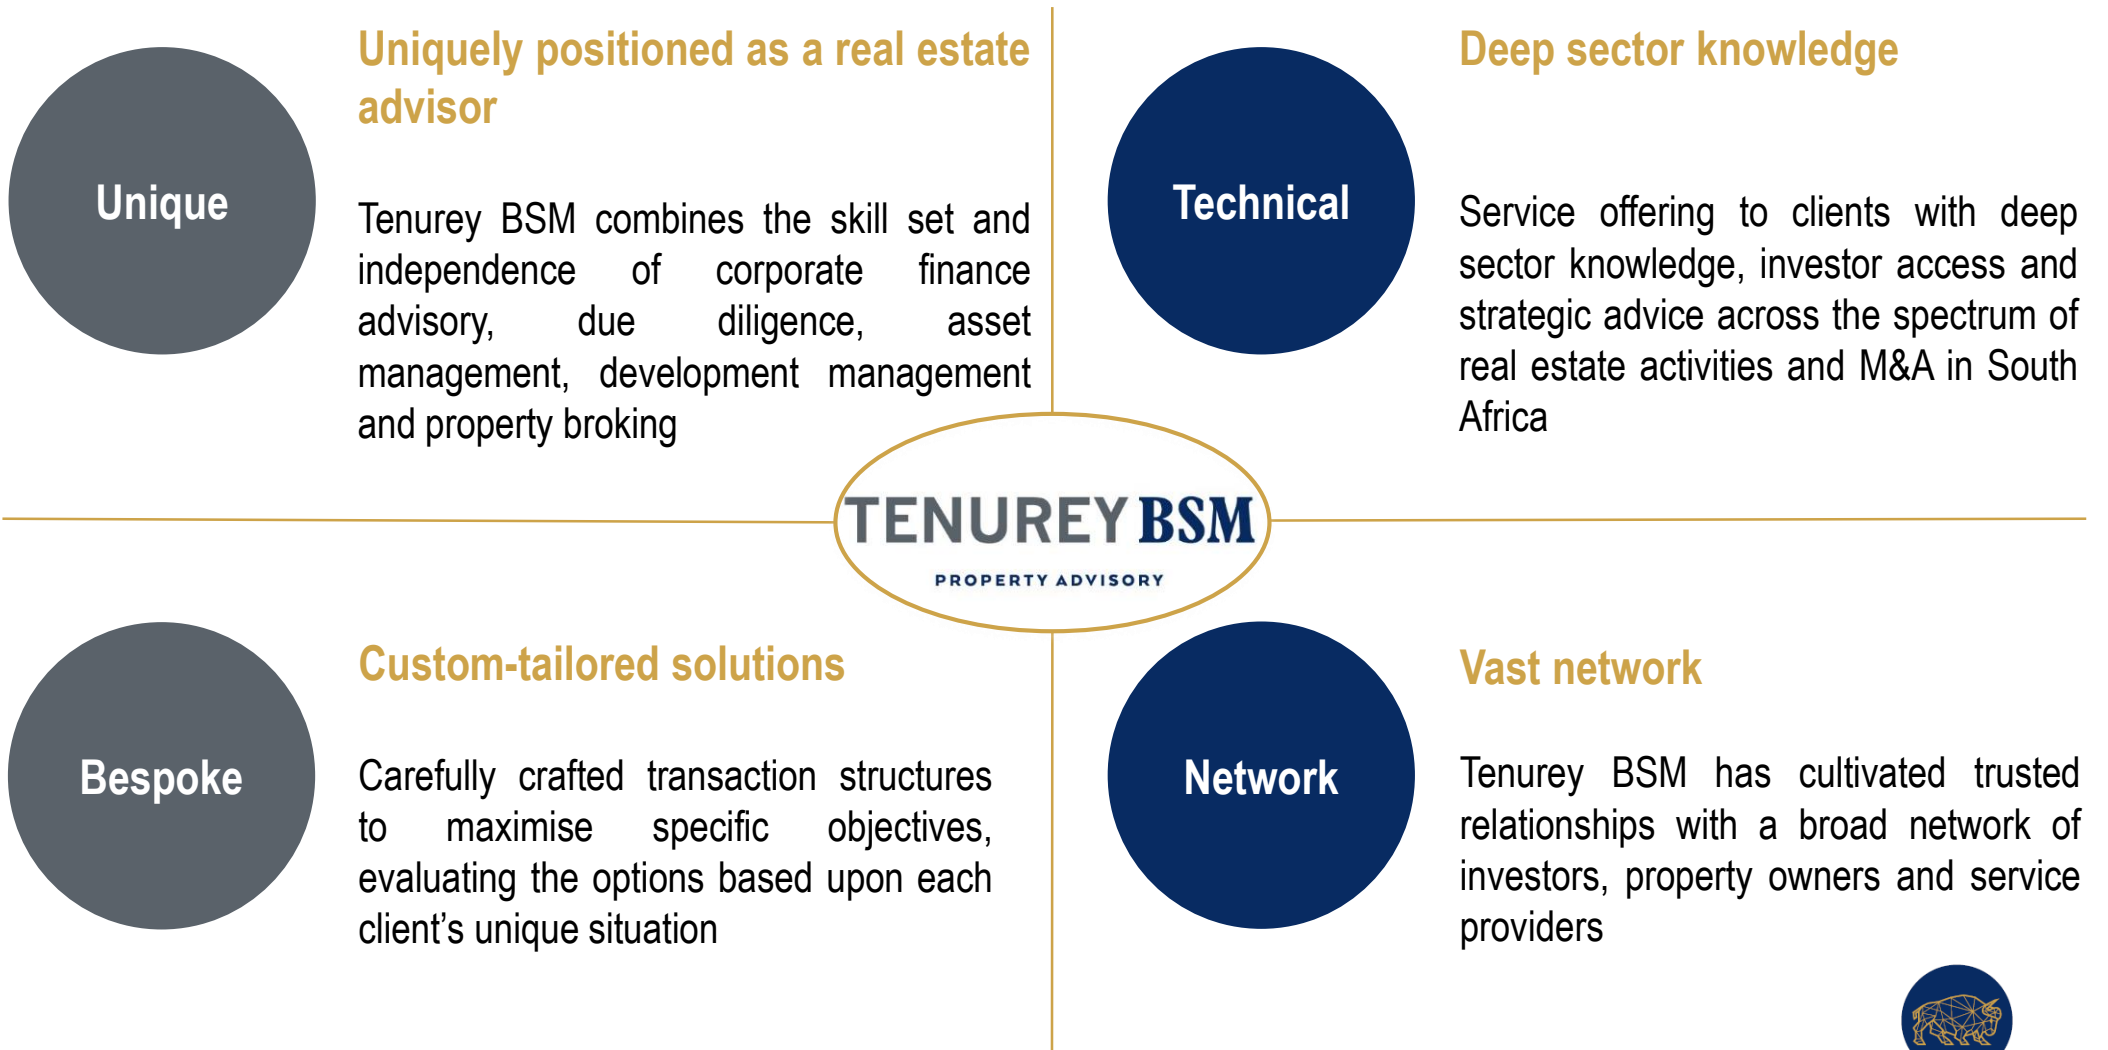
Unique

Uniquely positioned as a real estate advisor

Tenurey BSM combines the skill set and independence of corporate finance advisory, due diligence, asset management, development management and property broking

Technical

Deep sector knowledge

Service offering to clients with deep sector knowledge, investor access and strategic advice across the spectrum of real estate activities and M&A in South Africa

TENUREY BSM
PROPERTY ADVISORY

Bespoke

Custom-tailored solutions

Carefully crafted transaction structures to maximise specific objectives, evaluating the options based upon each client's unique situation

Network

Vast network

Tenurey BSM has cultivated trusted relationships with a broad network of investors, property owners and service providers